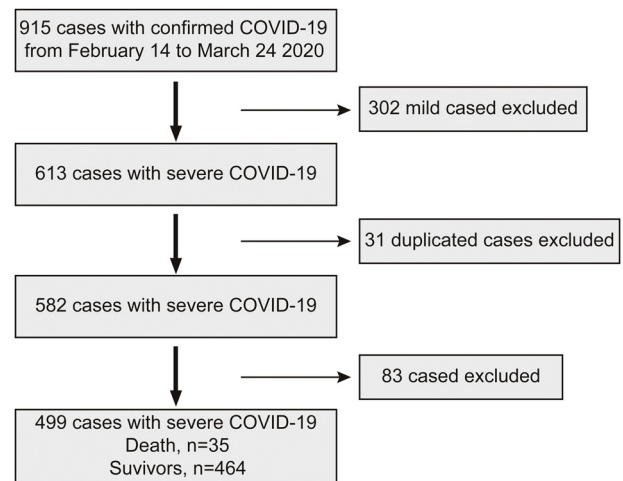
915 cases with confirmed COVID-19 from February 14 to March 24 2020

302 mild cased excluded

613 cases with severe COVID-19

31 duplicated cases excluded

582 cases with severe COVID-19

83 cased excluded

499 cases with severe COVID-19
Death, n=35
Suvivors, n=464